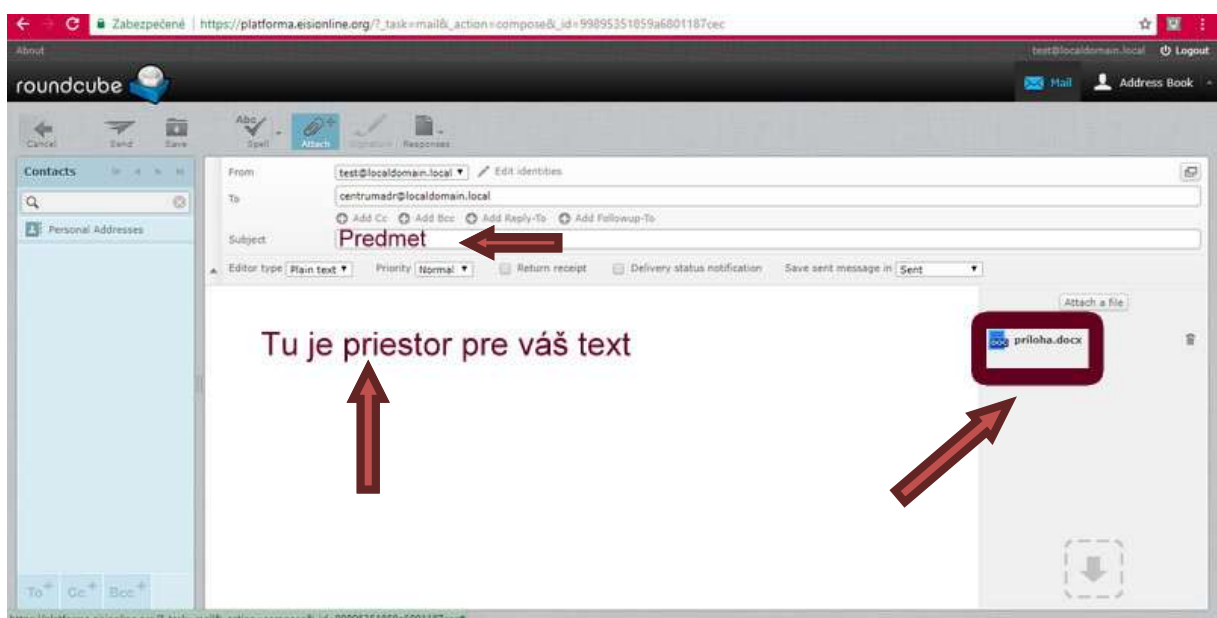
Zabezpečené | https://platforma.eisionline.org/?_task=mail&_action=compose&_id=99895351859a6801187cec

About

test@localdomain.local Logout

roundcube

Mail Address Book

Cancel Send Save Spell Attach Signature Responses

Contacts

Personal Addresses

From test@localdomain.local Edit identities

To centrumadr@localdomain.local

Add Cc Add Bcc Add Reply-To Add Followup-To

Subject Predmet

Editor type Plain text Priority Normal Return receipt Delivery status notification Save sent message in Sent

Attach a file

Tu je priestor pre váš text

príloha.docx

To+ Cc+ Bcc+